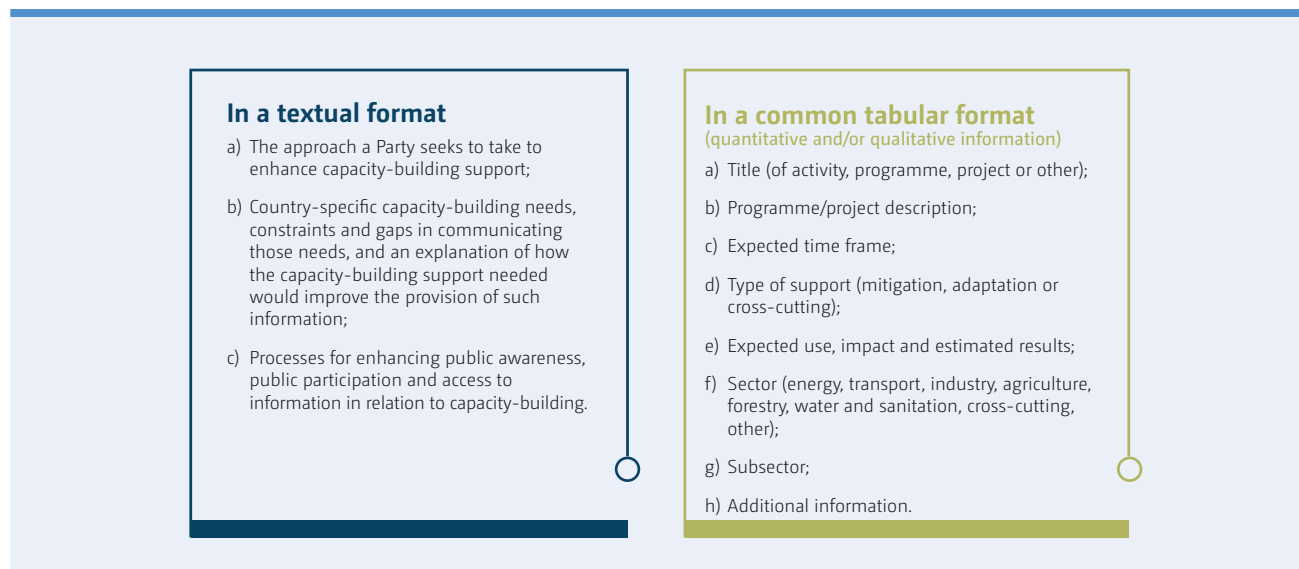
In a textual format

a) The approach a Party seeks to take to enhance capacity-building support;

b) Country-specific capacity-building needs, constraints and gaps in communicating those needs, and an explanation of how the capacity-building support needed would improve the provision of such information;

c) Processes for enhancing public awareness, public participation and access to information in relation to capacity-building.

In a common tabular format
(quantitative and/or qualitative information)

a) Title (of activity, programme, project or other);

b) Programme/project description;

c) Expected time frame;

d) Type of support (mitigation, adaptation or cross-cutting);

e) Expected use, impact and estimated results;

f) Sector (energy, transport, industry, agriculture, forestry, water and sanitation, cross-cutting, other);

g) Subsector;

h) Additional information.